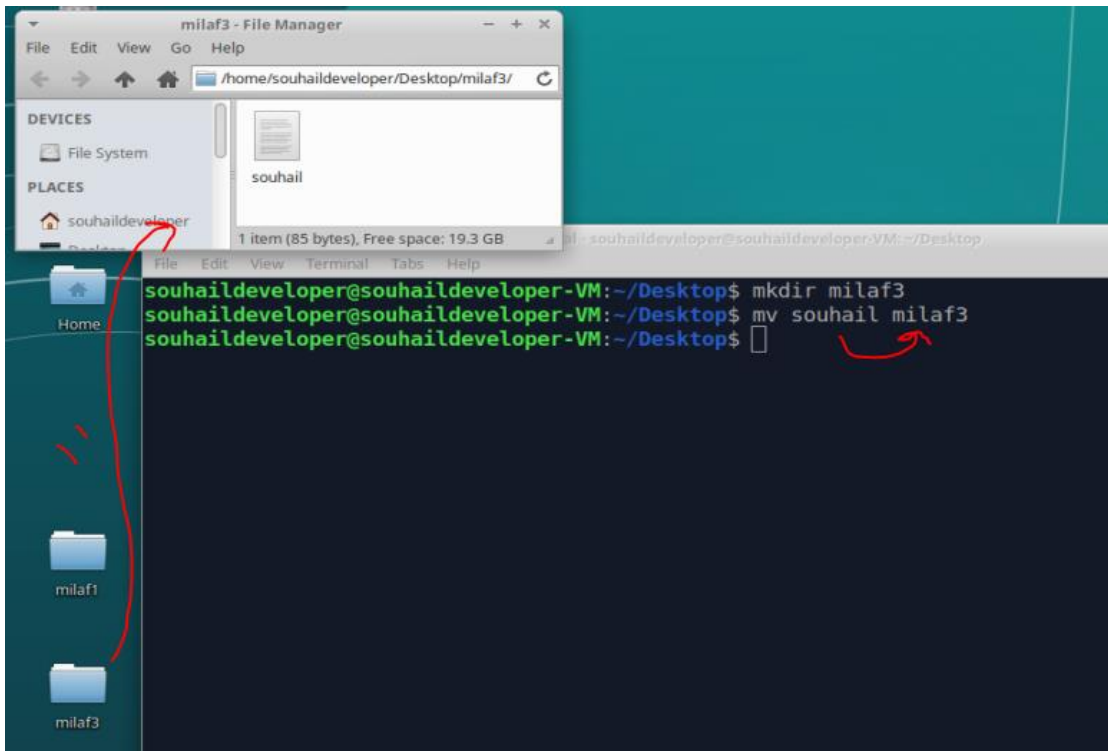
milaf3 - File Manager

File Edit View Go Help

/home/souhaildeveloper/Desktop/milaf3/

DEVICES

File System

PLACES

souhaildeveloper

souhail

1 item (85 bytes), Free space: 19.3 GB

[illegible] - souhaildeveloper@souhaildeveloper-VM: ~/Desktop

File Edit View Terminal Tabs Help

souhaildeveloper@souhaildeveloper-VM:~/Desktop$ mkdir milaf3
souhaildeveloper@souhaildeveloper-VM:~/Desktop$ mv souhail milaf3
souhaildeveloper@souhaildeveloper-VM:~/Desktop$

Home

milaf1

milaf3